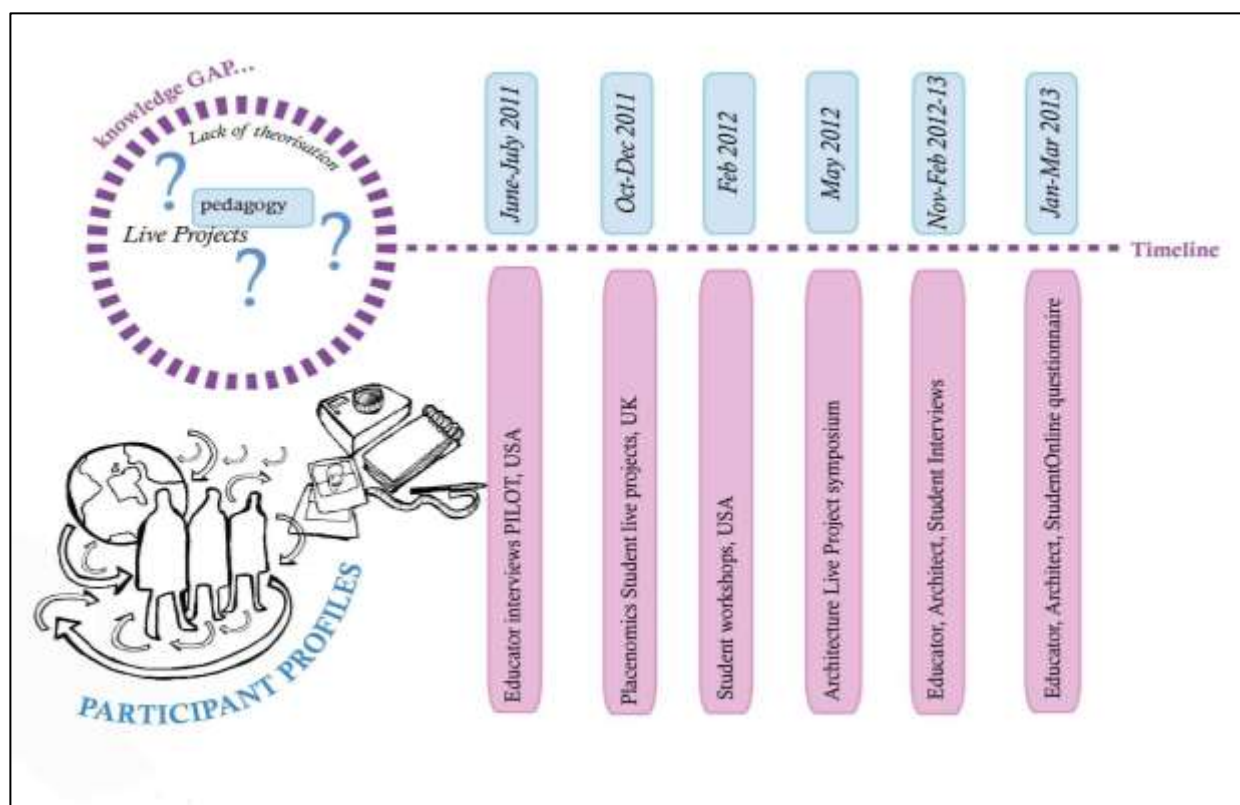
knowledge GAP...

Lack of theorisation

pedagogy

Live Projects

June-July 2011

Oct-Dec 2011

Feb 2012

May 2012

Nov-Feb 2012-13

Jan-Mar 2013

Timeline

Educator interviews PILOT, USA

Placenomics Student live projects, UK

Student workshops, USA

Architecture Live Project symposium

Educator, Architect, Student Interviews

Educator, Architect, StudentOnline questionnaire

PARTICIPANT PROFILES